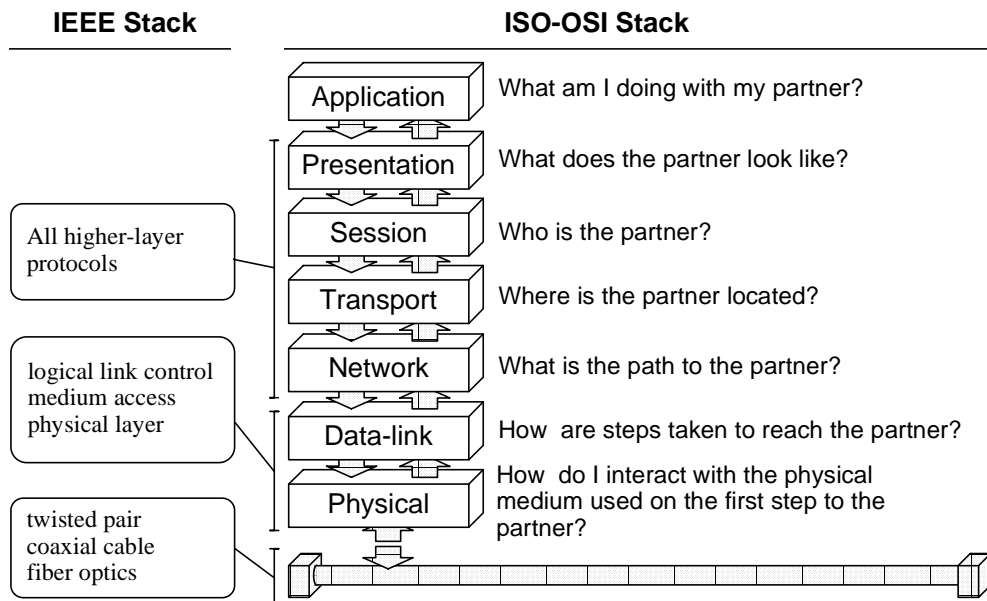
IEEE Stack

ISO-OSI Stack

Application
What am I doing with my partner?

Presentation
What does the partner look like?

Session
Who is the partner?

Transport
Where is the partner located?

Network
What is the path to the partner?

Data-link
How are steps taken to reach the partner?

Physical
How do I interact with the physical medium used on the first step to the partner?

All higher-layer protocols

logical link control
medium access
physical layer

twisted pair
coaxial cable
fiber optics